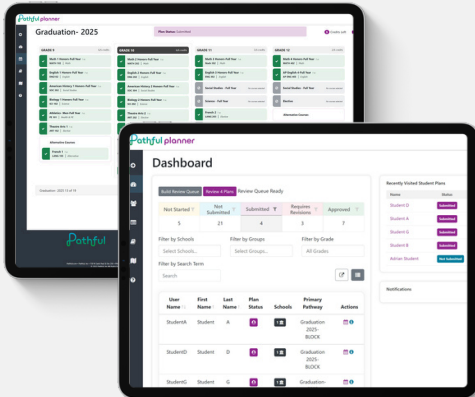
Pathful planner

Graduation- 2025

Plan Status: Submitted

GRADE 9

Math 1 Honors Full Year

English 1 Honors Full Year

American History 1 Honors Full Year

Biology 1 Honors Full Year

Athletic - Mix Full Year

Spanish 1 Full Year

Theatre Arts 1

Alternative Courses

French 1

GRADE 10

Math 2 Honors Full Year

English 2 Honors Full Year

American History 2 Honors Full Year

Chemistry 1 Honors Full Year

Spanish 2 Full Year

Theatre Arts 2

GRADE 11

Math 3 Honors Full Year

English 3 Honors Full Year

Social Studies - Full Year

Science - Full Year

French 2

GRADE 12

Math 4 Honors Full Year

AP English 4 Honors Full Year

AP Calculus Full Year

Social Studies - Full Year

Elective

Alternative Courses

Graduation- 2025 11 of 19

Pathful

Pathful planner

Dashboard

Build Review Queue

Review 4 Plans

Review Queue Ready

| Not Started | Not Submitted | Submitted | Requires Revisions | Approved |
|---|---|---|---|---|
| 5 | 21 | 4 | 3 | 7 |

Filter by Schools
Select Schools...

Filter by Groups
Select Groups...

Filter by Grade
All Grades

Filter by Search Term
Search

| User Name | First Name | Last Name | Plan Status | Schools | Primary Pathway | Actions |
|---|---|---|---|---|---|---|
| StudentA | Student | A | | | Graduation 2025- BLOCK | |
| StudentD | Student | D | | | Graduation 2025- BLOCK | |
| StudentG | Student | G | | | Graduation- | |

Recently Visited Student Plans

| Name | Status |
|---|---|
| Student D | Submitted |
| Student A | Submitted |
| Student C | Submitted |
| Student B | Submitted |
| Adrian Student | Not Submitted |

Notifications